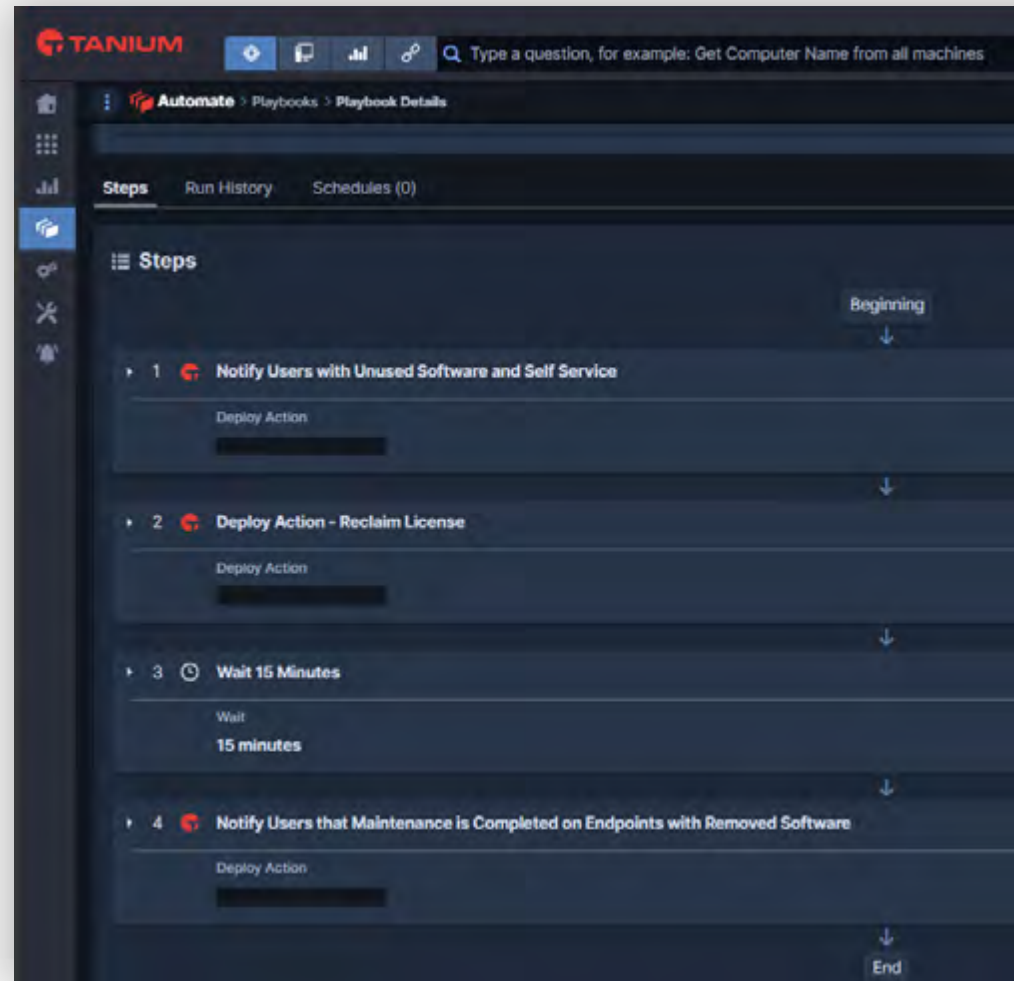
TANIUM

Type a question, for example: Get Computer Name from all machines

Automate > Playbooks > Playbook Details

Steps Run History Schedules (0)

Steps

Beginning

1 Notify Users with Unused Software and Self Service

Deploy Action

2 Deploy Action - Reclaim License

Deploy Action

3 Wait 15 Minutes

Wait

15 minutes

4 Notify Users that Maintenance is Completed on Endpoints with Removed Software

Deploy Action

End